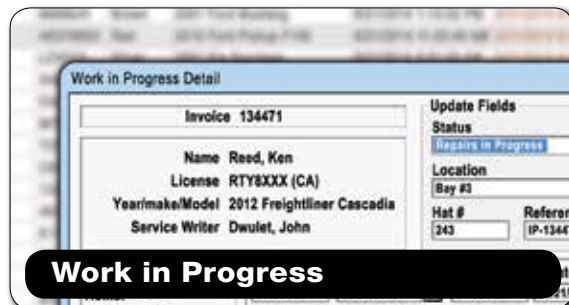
Work in Progress Detail

Invoice 134471

Name Reed, Ken
License RTY8XXX (CA)
Year/make/Model 2012 Freightliner Cascadia
Service Writer Dwulet, John

Update Fields
Status
Repairs in Progress
Location
Bay #3
Hat #
243
Referen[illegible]
IP-1344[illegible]

Work in Progress